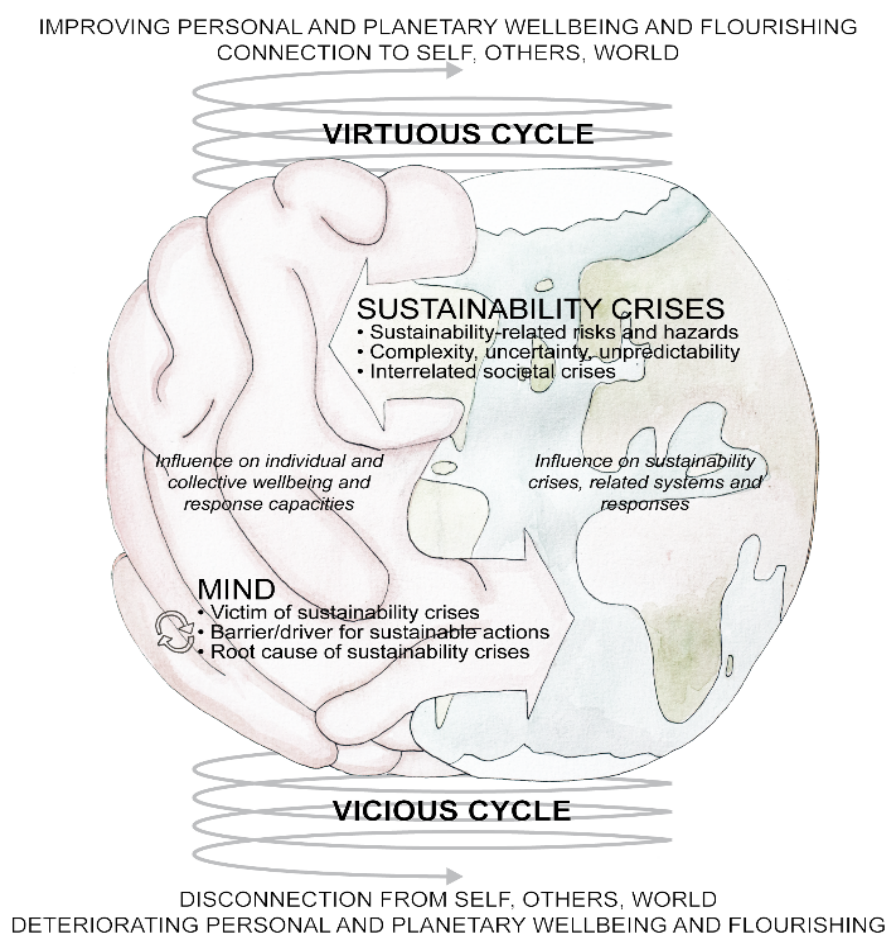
IMPROVING PERSONAL AND PLANETARY WELLBEING AND FLOURISHING
CONNECTION TO SELF, OTHERS, WORLD

VIRTUOUS CYCLE

SUSTAINABILITY CRISES
• Sustainability-related risks and hazards
• Complexity, uncertainty, unpredictability
• Interrelated societal crises

Influence on individual and collective wellbeing and response capacities

Influence on sustainability crises, related systems and responses

MIND
• Victim of sustainability crises
• Barrier/driver for sustainable actions
• Root cause of sustainability crises

VICIOUS CYCLE

DISCONNECTION FROM SELF, OTHERS, WORLD
DETERIORATING PERSONAL AND PLANETARY WELLBEING AND FLOURISHING